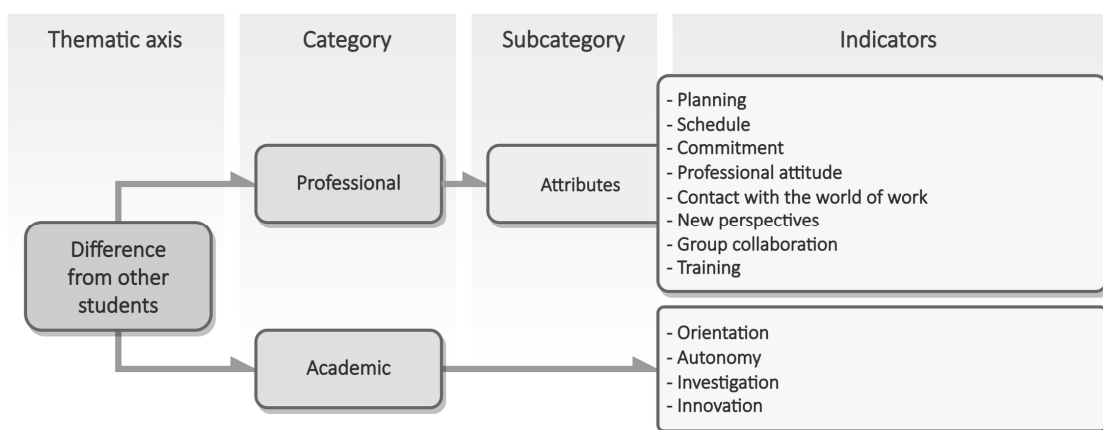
Thematic axis

Category

Subcategory

Indicators

Difference from other students

Professional

Attributes

- Planning
- Schedule
- Commitment
- Professional attitude
- Contact with the world of work
- New perspectives
- Group collaboration
- Training

Academic

- Orientation
- Autonomy
- Investigation
- Innovation